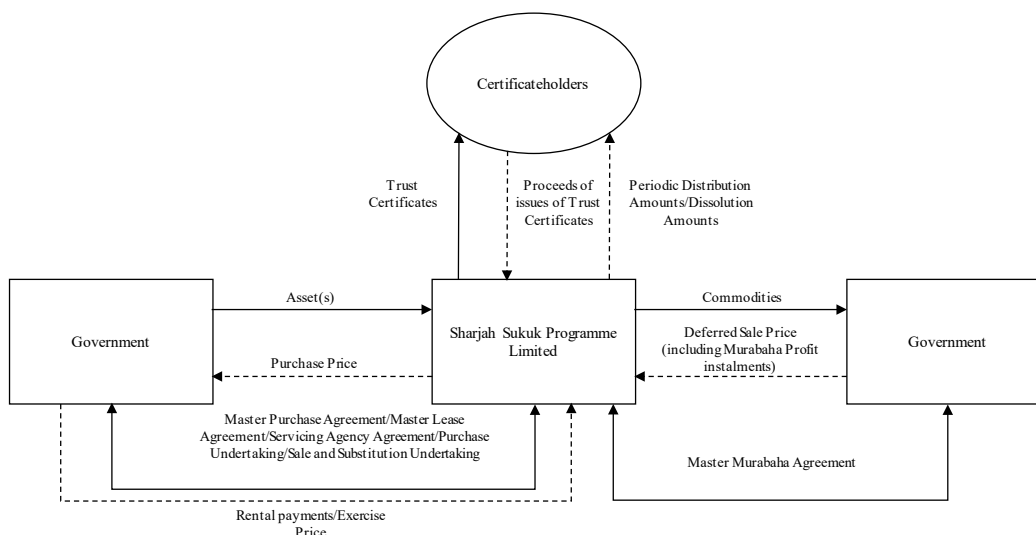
Certificateholders

Trust Certificates

Proceeds of issues of Trust Certificates

Periodic Distribution Amounts/Dissolution Amounts

Government

Asset(s)

Purchase Price

Sharjah Sukuk Programme Limited

Commodities

Deferred Sale Price (including Murabaha Profit instalments)

Government

Master Purchase Agreement/Master Lease Agreement/Servicing Agency Agreement/Purchase Undertaking/Sale and Substitution Undertaking

Master Murabaha Agreement

Rental payments/Exercise Price